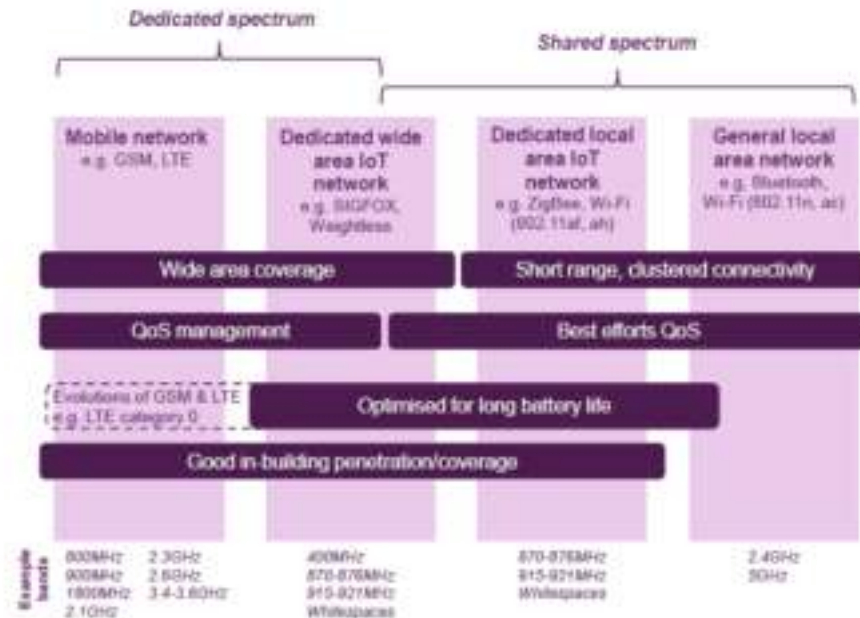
Dedicated spectrum

Shared spectrum

Mobile network
e.g. GSM, LTE

Dedicated wide area IoT network
e.g. SIGFOX, Weightless

Dedicated local area IoT network
e.g. ZigBee, Wi-Fi (802.11af, ah)

General local area network
e.g. Bluetooth, Wi-Fi (802.11n, ac)

Wide area coverage

Short range, clustered connectivity

QoS management

Best efforts QoS

Evolutions of GSM & LTE
e.g. LTE category 0

Optimised for long battery life

Good in-building penetration/coverage

Example bands

800MHz 2.3GHz
900MHz 2.6GHz
1800MHz 3.4-3.8GHz
2.1GHz

400MHz
870-876MHz
915-921MHz
Whitespaces

870-876MHz
915-921MHz
Whitespaces

2.4GHz
5GHz